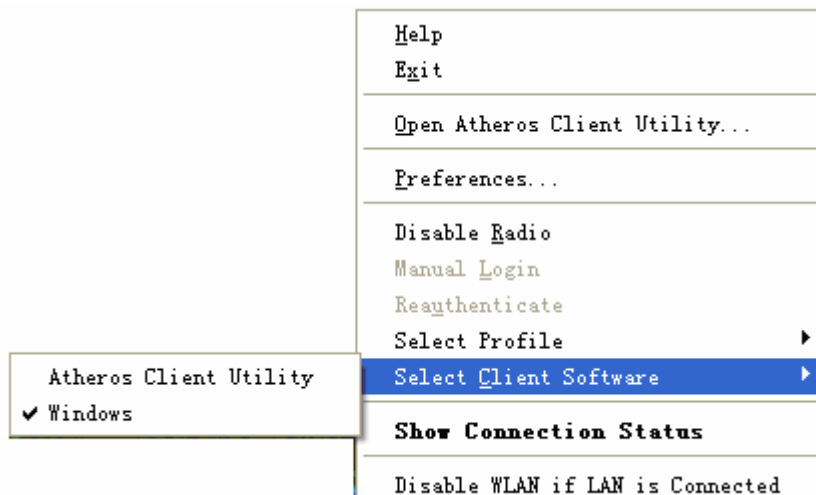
Help
Exit
Open Atheros Client Utility...
Preferences...
Disable Radio
Manual Login
Reauthenticate
Select Profile
Select Client Software
Atheros Client Utility
✔ Windows
Show Connection Status
Disable WLAN if LAN is Connected